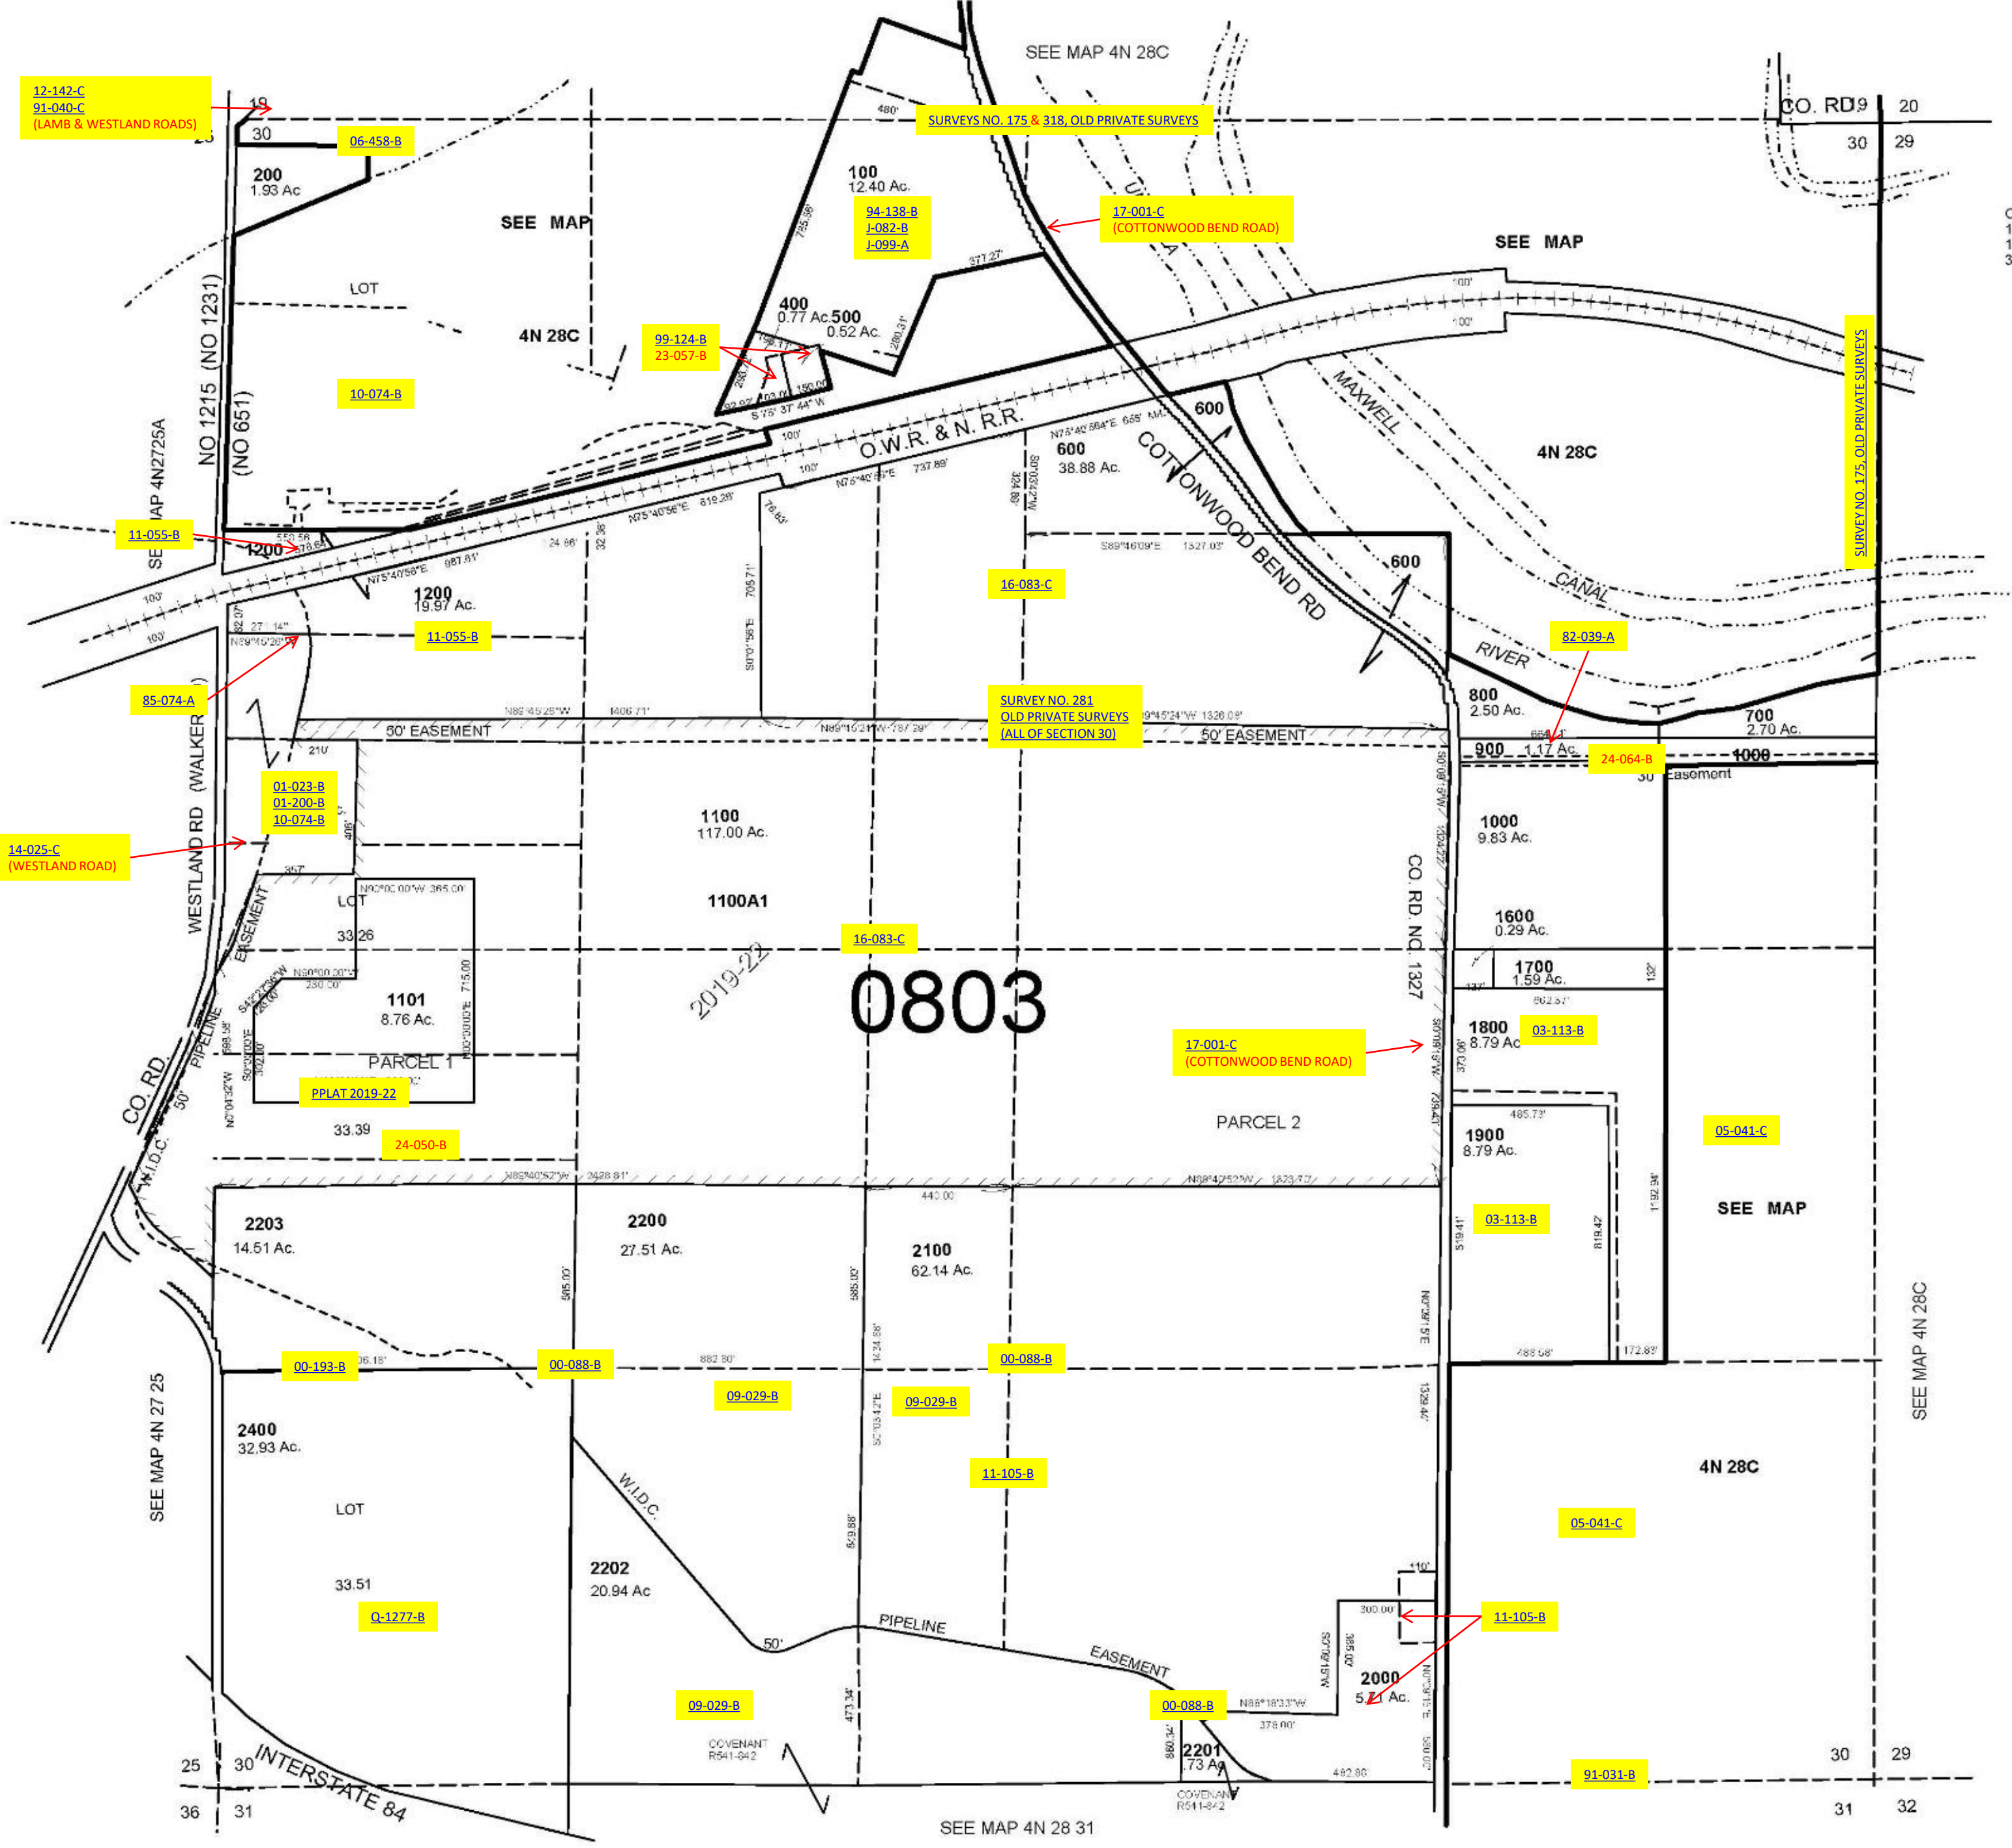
SEE MAP 4N 28C

12-142-C
91-040-C
(LAMB & WESTLAND ROADS)

19
30
25

06-458-B

480'

SURVEYS NO. 175 & 318, OLD PRIVATE SURVEYS

CO. RD. 19
20
30
29

200
1.93 Ac

SEE MAP

100
12.40 Ac.

94-138-B
J-082-B
J-099-A

17-001-C
(COTTONWOOD BEND ROAD)

SEE MAP

LOT

4N 28C

NO 1215 (NO 1231)
(NO 651)

99-124-B
23-057-B

400
0.77 Ac.
500
0.52 Ac.

377.27'

10-074-B

O.W.R. & N. R.R.

MAXWELL

600

600
38.88 Ac.

COTTONWOOD BEND RD

4N 28C

SURVEY NO. 175, OLD PRIVATE SURVEYS

SEE MAP 4N2725A

11-055-B

1200

1200
19.97 Ac.

16-083-C

600

CANAL

11-055-B

82-039-A

RIVER

85-074-A

SURVEY NO. 281
OLD PRIVATE SURVEYS
(ALL OF SECTION 30)

800
2.50 Ac.

700
2.70 Ac.

50' EASEMENT

50' EASEMENT

900
1.17 Ac.

24-064-B

1000

Easement

30

WESTLAND RD (WALKER)

01-023-B
01-200-B
10-074-B

1100
117.00 Ac.

1000
9.83 Ac.

14-025-C
(WESTLAND ROAD)

CO. RD. NO. 1327

LOT

1100A1

1600
0.29 Ac.

33.26

EASEMENT

16-083-C

1700
1.59 Ac.

2019-22

1101
8.76 Ac.

0803

PIPELINE

CO. RD.

PARCEL 1

17-001-C
(COTTONWOOD BEND ROAD)

1800
8.79 Ac

03-113-B

PPLAT 2019-22

50'

W.I.D.C.

33.39

24-050-B

PARCEL 2

05-041-C

1900
8.79 Ac.

SEE MAP

2203
14.51 Ac.

2200
27.51 Ac.

2100
62.14 Ac.

03-113-B

00-193-B

00-088-B

00-088-B

09-029-B

09-029-B

SEE MAP 4N 27 25

2400
32.93 Ac.

SEE MAP 4N 28C

4N 28C

11-105-B

LOT

W.I.D.C.

05-041-C

33.51

2202
20.94 Ac

Q-1277-B

50'

PIPELINE

EASEMENT

11-105-B

2000
5.71 Ac.

09-029-B

00-088-B

COVENANT
R541-842

2201
.73 Ac

COVENANT
R541-842

91-031-B

25
30
36
31

INTERSTATE 84

SEE MAP 4N 28 31

30
29
31
32